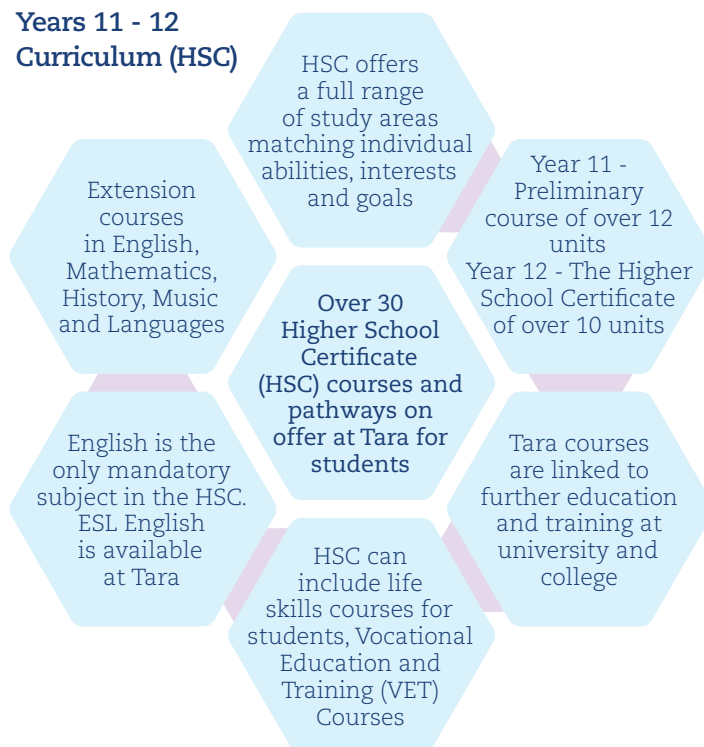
Years 11 - 12 Curriculum (HSC)

HSC offers a full range of study areas matching individual abilities, interests and goals

Extension courses in English, Mathematics, History, Music and Languages

Year 11 - Preliminary course of over 12 units
Year 12 - The Higher School Certificate of over 10 units

Over 30 Higher School Certificate (HSC) courses and pathways on offer at Tara for students

English is the only mandatory subject in the HSC. ESL English is available at Tara

Tara courses are linked to further education and training at university and college

HSC can include life skills courses for students, Vocational Education and Training (VET) Courses